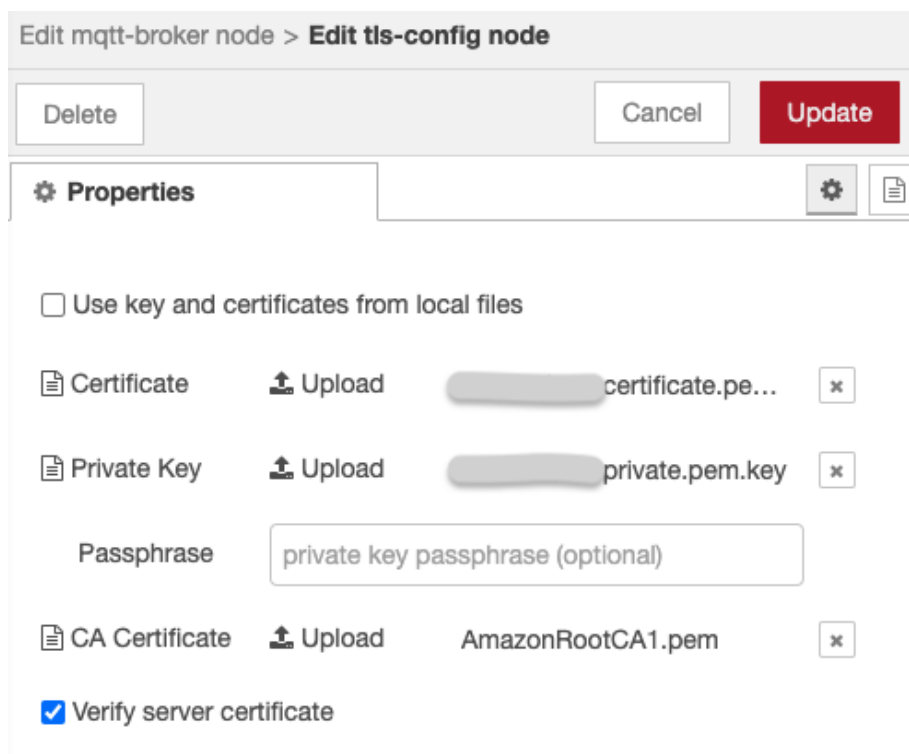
Edit mqtt-broker node > **Edit tls-config node**

Delete

Cancel

Update

Properties

Use key and certificates from local files

Certificate Upload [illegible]certificate.pe…

Private Key Upload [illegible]private.pem.key

Passphrase private key passphrase (optional)

CA Certificate Upload AmazonRootCA1.pem

Verify server certificate